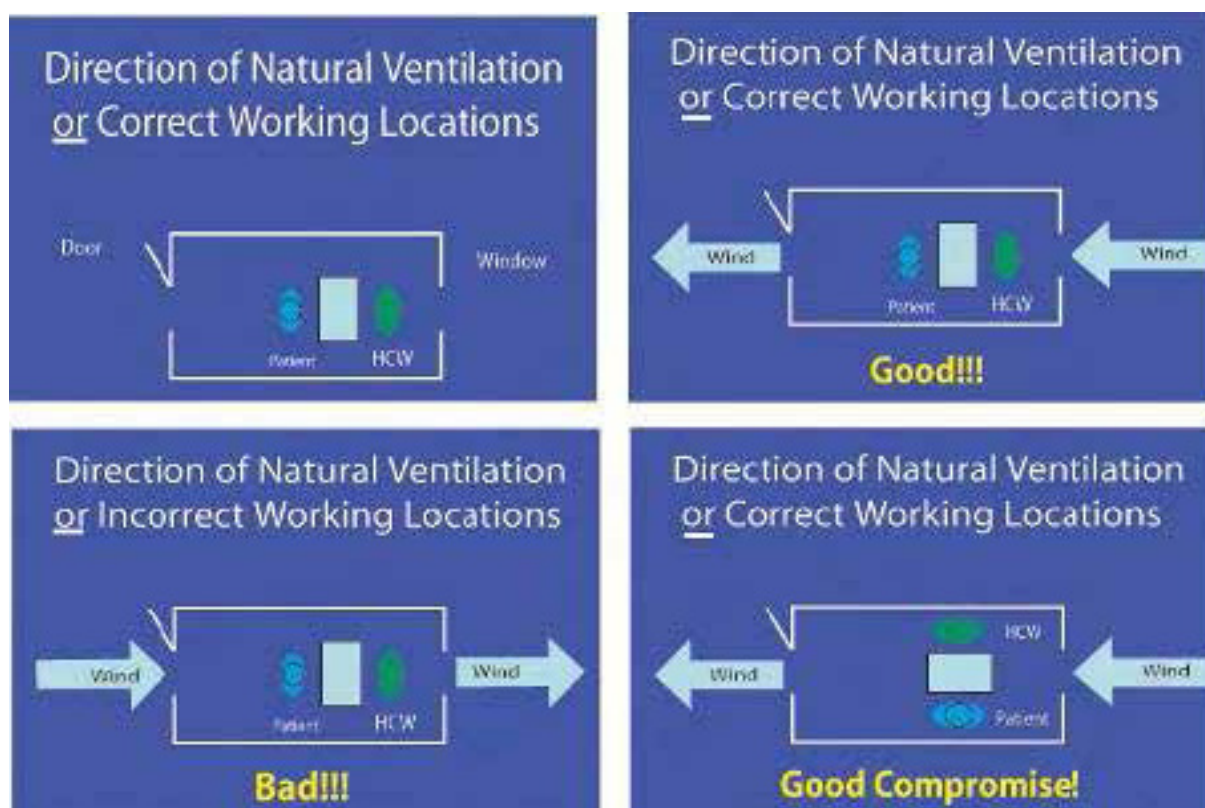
Direction of Natural Ventilation or Correct Working Locations

Door

Window

Patient

HCW

Direction of Natural Ventilation or Correct Working Locations

Wind

Wind

Patient

HCW

Good!!!

Direction of Natural Ventilation or Incorrect Working Locations

Wind

Wind

Patient

HCW

Bad!!!

Direction of Natural Ventilation or Correct Working Locations

HCW

Wind

Wind

Patient

Good Compromise!